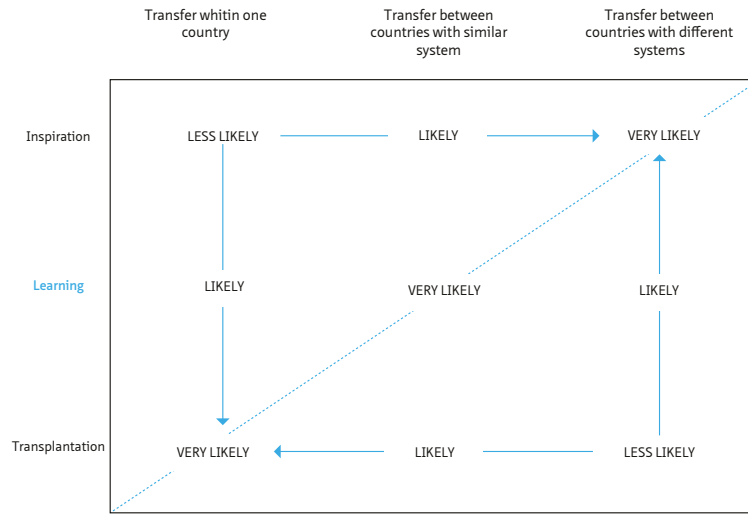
| | Transfer whitin one country | Transfer between countries with similar system | Transfer between countries with different systems |
|---|---|---|---|
| Inspiration | LESS LIKELY | LIKELY | VERY LIKELY |
| Learning | LIKELY | VERY LIKELY | LIKELY |
| Transplantation | VERY LIKELY | LIKELY | LESS LIKELY |